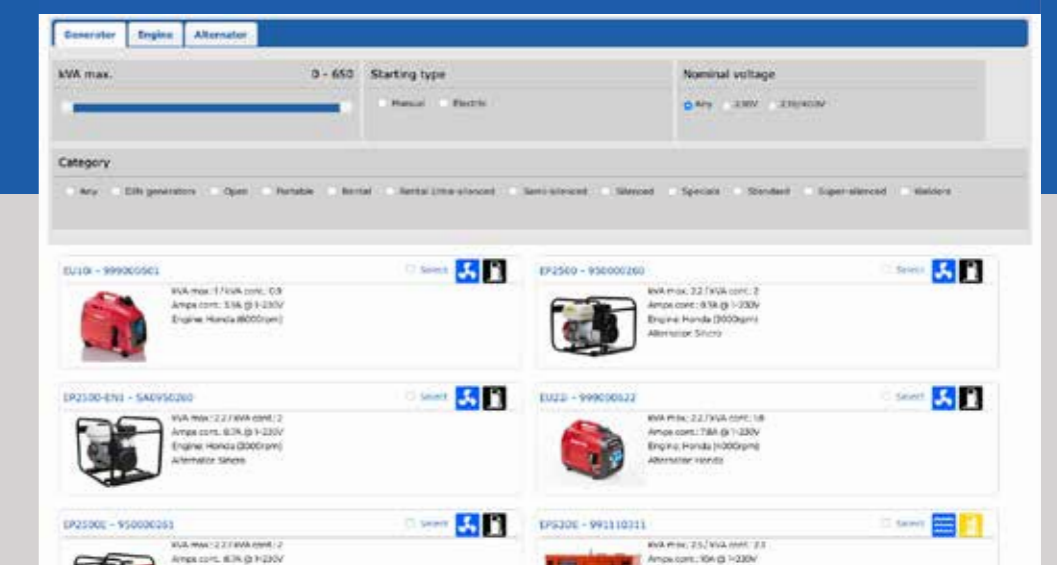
Generator | Engine | Alternator

kVA max. 0 - 650

Starting type
Manual Electric

Nominal voltage
Any 230V 230/400V

Category
Any EHs generators Open Portable Rental Rental Ultra-silenced Semi-silenced Silenced Specials Standard Super-silenced Welders

EU10i - 999000001
Select
kVA max.: 1 / kVA cont.: 0.9
Amps cont.: 3.9A @ 1-230V
Engine: Honda (6000rpm)

EP2500 - 950000260
Select
kVA max.: 2.2 / kVA cont.: 2
Amps cont.: 8.7A @ 1-230V
Engine: Honda (3000rpm)
Alternator: Sincro

EP2500-EN1 - SA0950260
Select
kVA max.: 2.2 / kVA cont.: 2
Amps cont.: 8.7A @ 1-230V
Engine: Honda (3000rpm)
Alternator: Sincro

EU22i - 999000022
Select
kVA max.: 2.2 / kVA cont.: 1.8
Amps cont.: 7.8A @ 1-230V
Engine: Honda (4000rpm)
Alternator: Honda

EP2500E - 950000261
Select
kVA max.: 2.2 / kVA cont.: 2
Amps cont.: 8.7A @ 1-230V

EPS30E - 991110311
Select
kVA max.: 2.5 / kVA cont.: 2.3
Amps cont.: 10A @ 1-230V